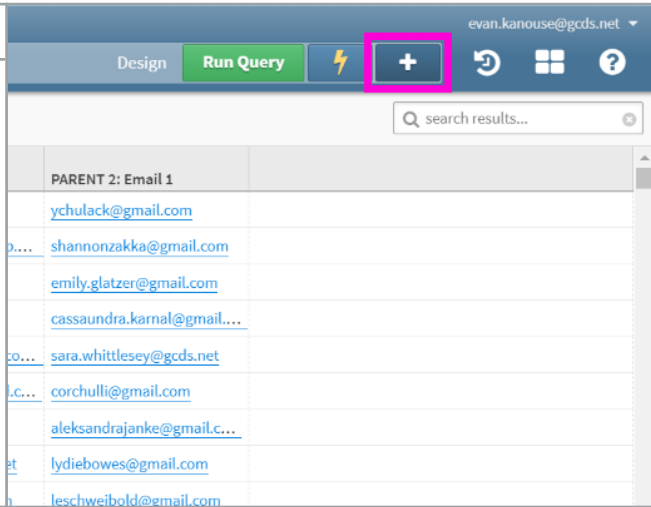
evan.kanouse@gcds.net

Design
Run Query
+

search results...

PARENT 2: Email 1

| | PARENT 2: Email 1 |
|---|---|
| | ychulack@gmail.com |
| p.... | shannonzakka@gmail.com |
| | emily.glatzer@gmail.com |
| | cassaundra.karnal@gmail.... |
| co... | sara.whittlesey@gcds.net |
| l.c... | corchulli@gmail.com |
| | aleksandrajanke@gmail.c... |
| et | lydiebowes@gmail.com |
| n | leschweibold@gmail.com |